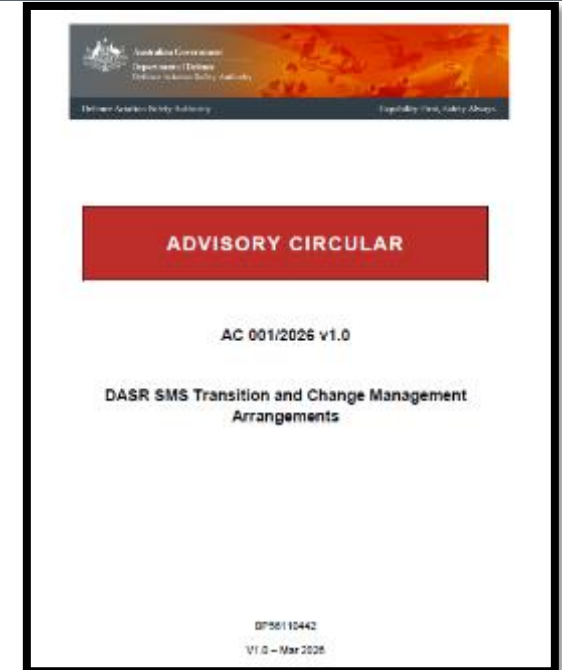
Australian Government
Department of Defence
Defence Aviation Safety Authority

Defence Aviation Safety Authority

Capability First, Safety Always

ADVISORY CIRCULAR

AC 001/2026 v1.0

DASR SMS Transition and Change Management Arrangements

BP56110442

V1.0 – Mar 2026